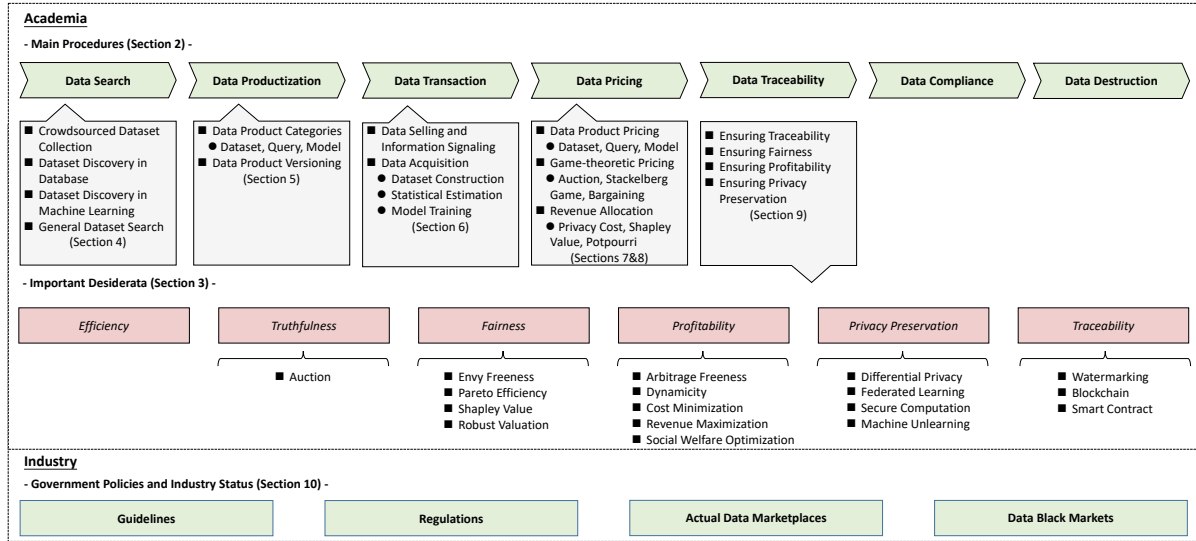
Academia

- Main Procedures (Section 2) -

Data Search

Data Productization

Data Transaction

Data Pricing

Data Traceability

Data Compliance

Data Destruction

■ Crowdsourced Dataset Collection
■ Dataset Discovery in Database
■ Dataset Discovery in Machine Learning
■ General Dataset Search
(Section 4)

■ Data Product Categories
● Dataset, Query, Model
■ Data Product Versioning
(Section 5)

■ Data Selling and Information Signaling
■ Data Acquisition
● Dataset Construction
● Statistical Estimation
● Model Training
(Section 6)

■ Data Product Pricing
● Dataset, Query, Model
■ Game-theoretic Pricing
● Auction, Stackelberg Game, Bargaining
■ Revenue Allocation
● Privacy Cost, Shapley Value, Potpourri
(Sections 7&8)

■ Ensuring Traceability
■ Ensuring Fairness
■ Ensuring Profitability
■ Ensuring Privacy Preservation
(Section 9)

- Important Desiderata (Section 3) -

Efficiency

Truthfulness

Fairness

Profitability

Privacy Preservation

Traceability

■ Auction

■ Envy Freeness
■ Pareto Efficiency
■ Shapley Value
■ Robust Valuation

■ Arbitrage Freeness
■ Dynamicity
■ Cost Minimization
■ Revenue Maximization
■ Social Welfare Optimization

■ Differential Privacy
■ Federated Learning
■ Secure Computation
■ Machine Unlearning

■ Watermarking
■ Blockchain
■ Smart Contract

Industry

- Government Policies and Industry Status (Section 10) -

Guidelines

Regulations

Actual Data Marketplaces

Data Black Markets